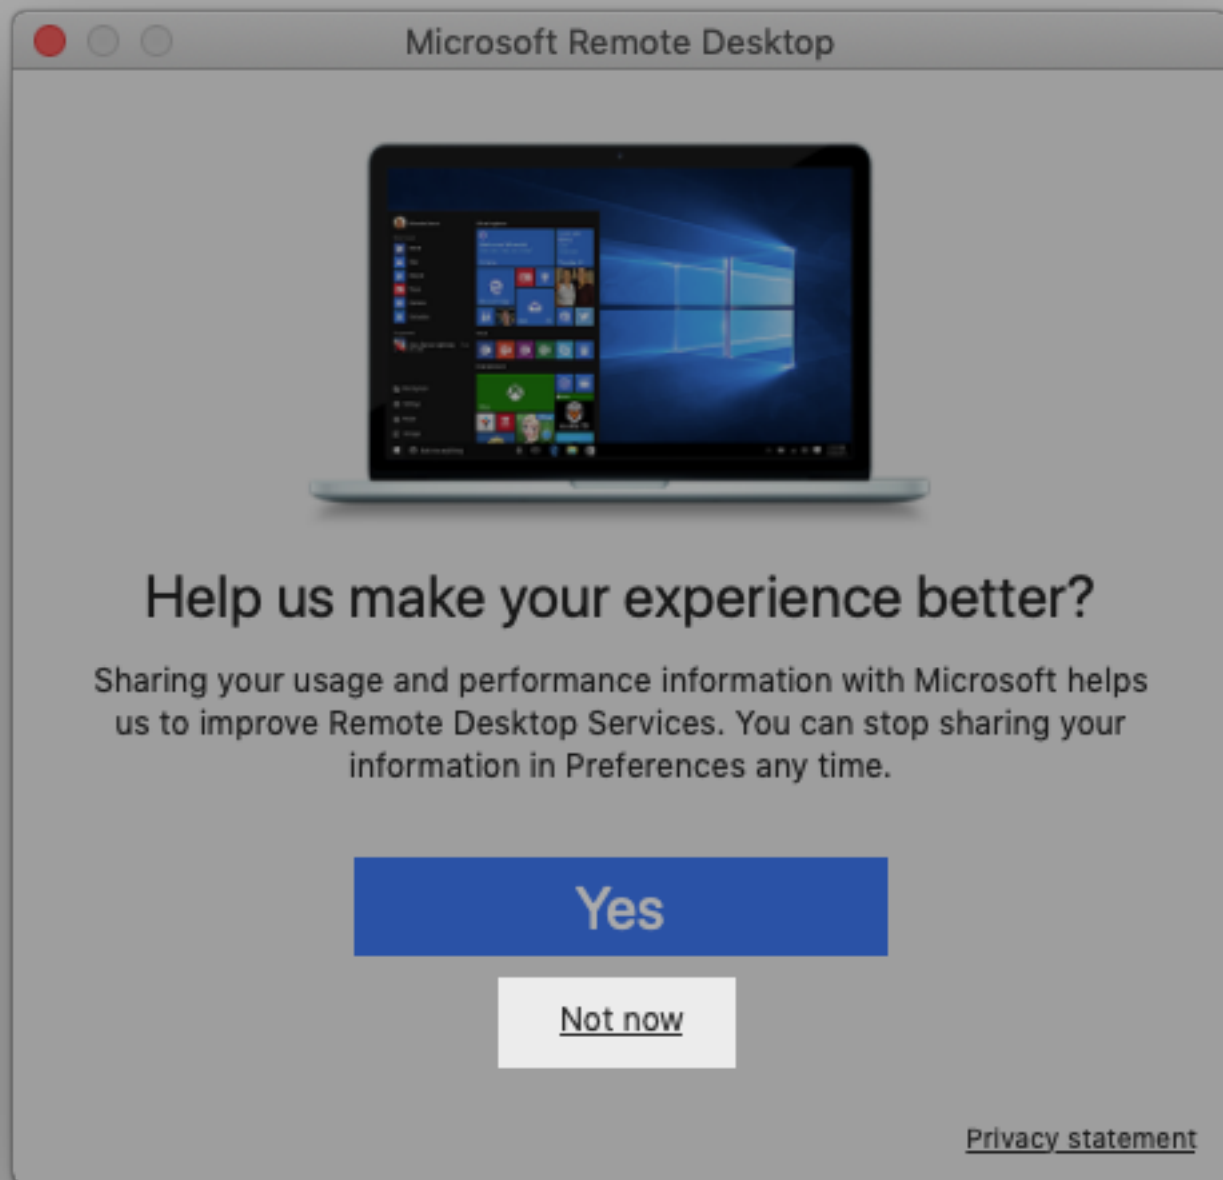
Microsoft Remote Desktop

Help us make your experience better?

Sharing your usage and performance information with Microsoft helps us to improve Remote Desktop Services. You can stop sharing your information in Preferences any time.

Yes

Not now

Privacy statement